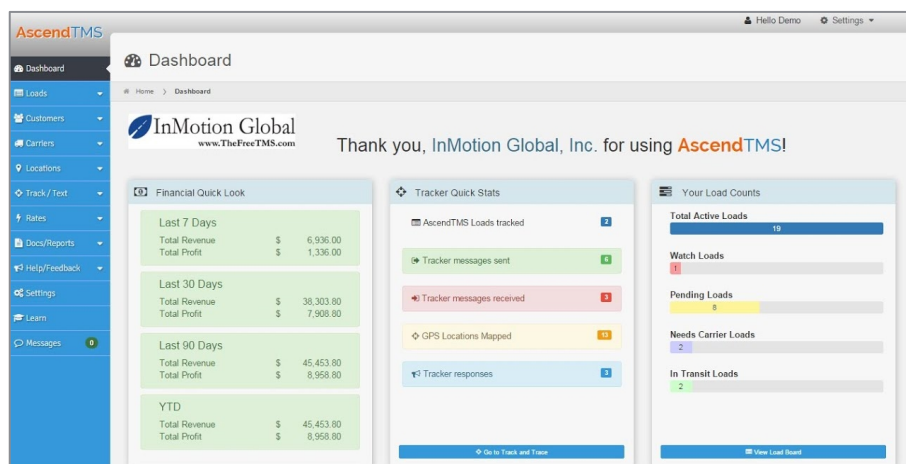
AscendTMS

Hello Demo    Settings

Dashboard
Loads
Customers
Carriers
Locations
Track / Text
Rates
Docs/Reports
Help/Feedback
Settings
Learn
Messages 0

Dashboard

Home > Dashboard

InMotion Global
www.TheFreeTMS.com

Thank you, InMotion Global, Inc. for using AscendTMS!

Financial Quick Look

Last 7 Days
Total Revenue $ 6,936.00
Total Profit $ 1,336.00

Last 30 Days
Total Revenue $ 38,303.80
Total Profit $ 7,908.80

Last 90 Days
Total Revenue $ 45,453.80
Total Profit $ 8,958.80

YTD
Total Revenue $ 45,453.80
Total Profit $ 8,958.80

Tracker Quick Stats

AscendTMS Loads tracked 2

Tracker messages sent 6

Tracker messages received 3

GPS Locations Mapped 13

Tracker responses 3

Go to Track and Trace

Your Load Counts

Total Active Loads
19

Watch Loads
1

Pending Loads
8

Needs Carrier Loads
2

In Transit Loads
2

View Load Board